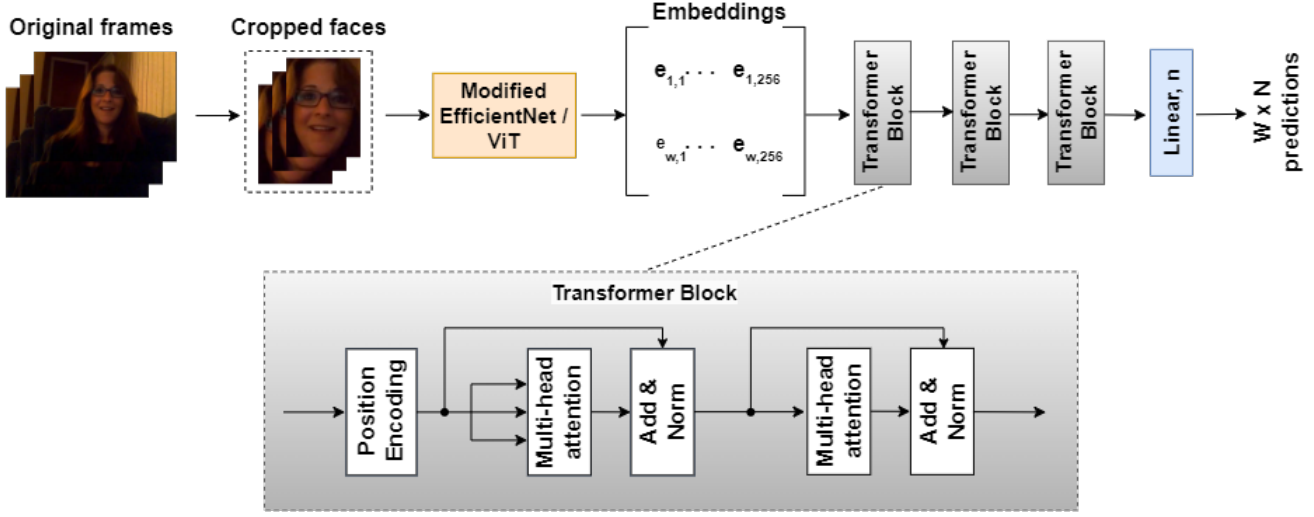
Original frames

Cropped faces

Modified EfficientNet / ViT

Embeddings

$e_{1,1} \cdots e_{1,256}$

$e_{w,1} \cdots e_{w,256}$

Transformer Block

Transformer Block

Transformer Block

Linear, n

W x N predictions

Transformer Block

Position Encoding

Multi-head attention

Add & Norm

Multi-head attention

Add & Norm